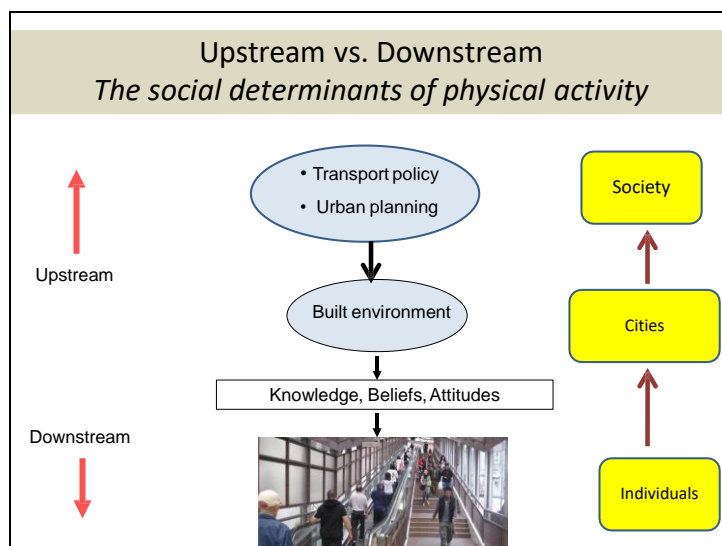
Upstream vs. Downstream
*The social determinants of physical activity*

Upstream

Downstream

• Transport policy
• Urban planning

Built environment

Knowledge, Beliefs, Attitudes

Society

Cities

Individuals